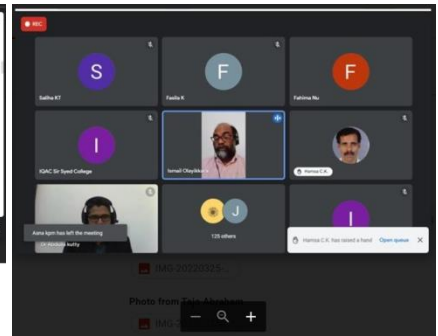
REC

S
Saliha KT

F
Fasila K

F
Fathima Ru

I
IQAC Sir Syed College

Ismail Olayikkara

Hamsa C.K.

Asna kpm has left the meeting
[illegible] Abdulla kutty

J
125 others

I

Hamsa C.K. has raised a hand Open queue

IMG-20220325-

Photo from Tejo Abraham

IMG-